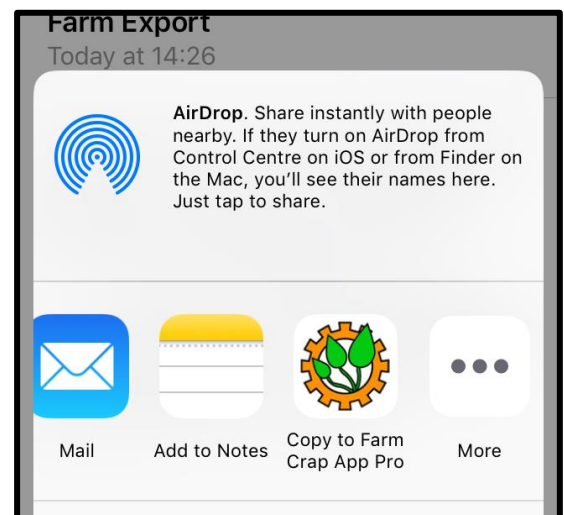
Farm Export
Today at 14:26

AirDrop. Share instantly with people nearby. If they turn on AirDrop from Control Centre on iOS or from Finder on the Mac, you'll see their names here. Just tap to share.

Mail

Add to Notes

Copy to Farm Crap App Pro

More